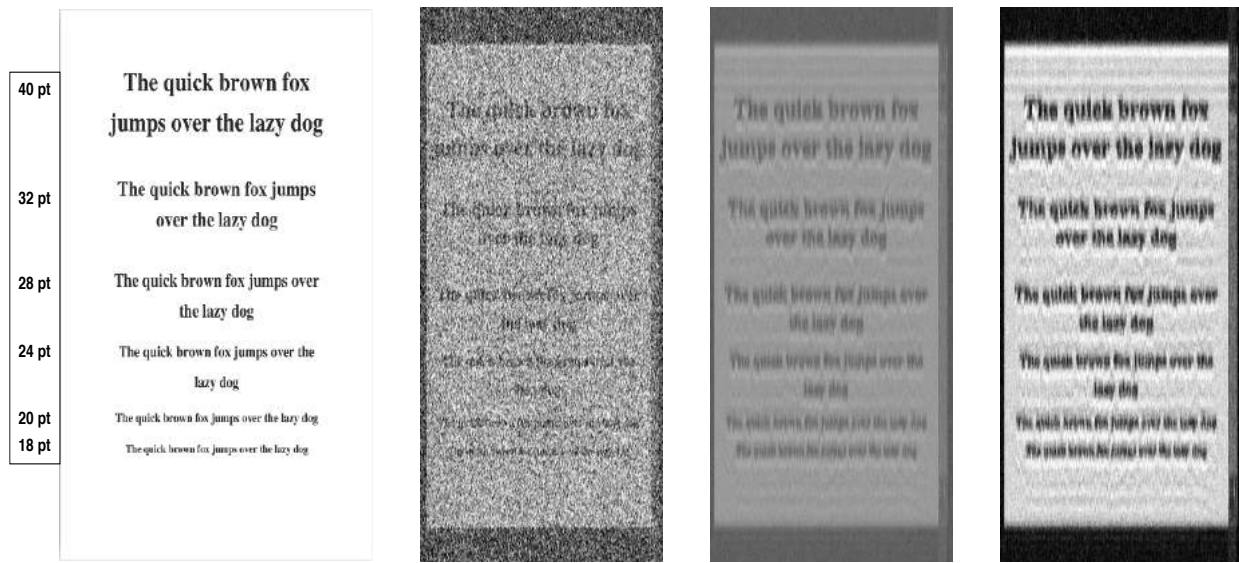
40 pt
32 pt
28 pt
24 pt
20 pt
18 pt

The quick brown fox jumps over the lazy dog

The quick brown fox jumps over the lazy dog

The quick brown fox jumps over the lazy dog

The quick brown fox jumps over the lazy dog

The quick brown fox jumps over the lazy dog

The quick brown fox jumps over the lazy dog

The quick brown fox jumps over the lazy dog

The quick brown fox jumps over the lazy dog

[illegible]

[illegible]

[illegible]

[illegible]

The quick brown fox jumps over the lazy dog

The quick brown fox jumps over the lazy dog

The quick brown fox jumps over the lazy dog

The quick brown fox jumps over the lazy dog

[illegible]

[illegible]

The quick brown fox jumps over the lazy dog

The quick brown fox jumps over the lazy dog

The quick brown fox jumps over the lazy dog

The quick brown fox jumps over the lazy dog

The quick brown fox jumps over the lazy dog

The quick brown fox jumps over the lazy dog